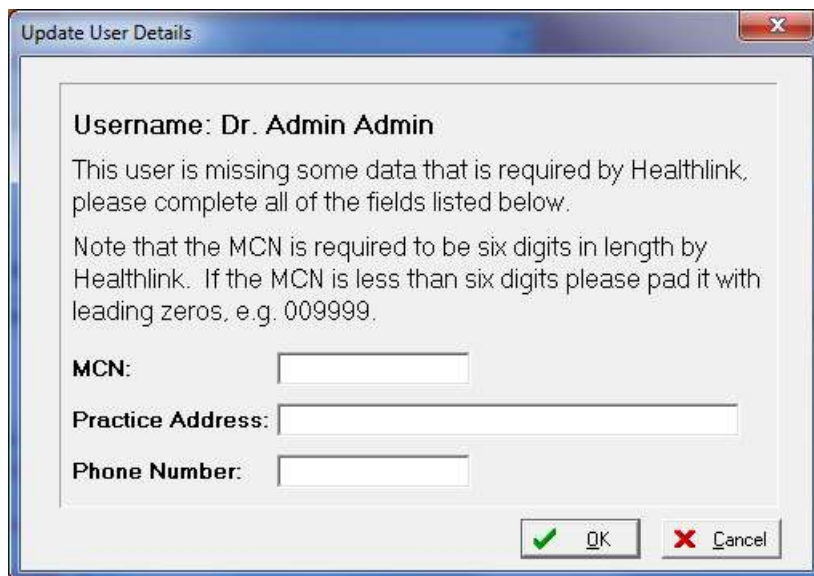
Update User Details

Username: Dr. Admin Admin

This user is missing some data that is required by Healthlink, please complete all of the fields listed below.

Note that the MCN is required to be six digits in length by Healthlink. If the MCN is less than six digits please pad it with leading zeros, e.g. 009999.

MCN:

Practice Address:

Phone Number:

OK

Cancel